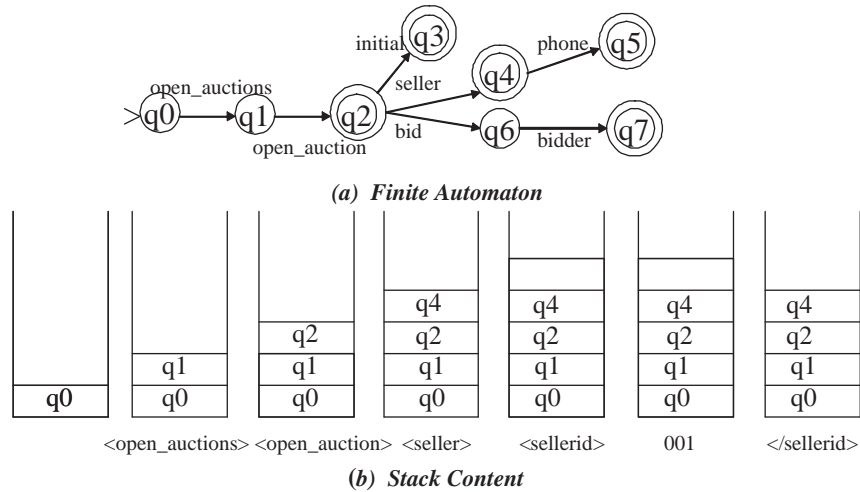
initial q3
open_auctions
q0 q1 q2
seller q4 phone q5
bid q6 bidder q7
open_auction

(a) Finite Automaton

q0

q1
q0

q2
q1
q0

q4
q2
q1
q0

q4
q2
q1
q0

q4
q2
q1
q0

q4
q2
q1
q0

<open_auctions> <open_auction> <seller> <sellerid> 001 </sellerid>

(b) Stack Content